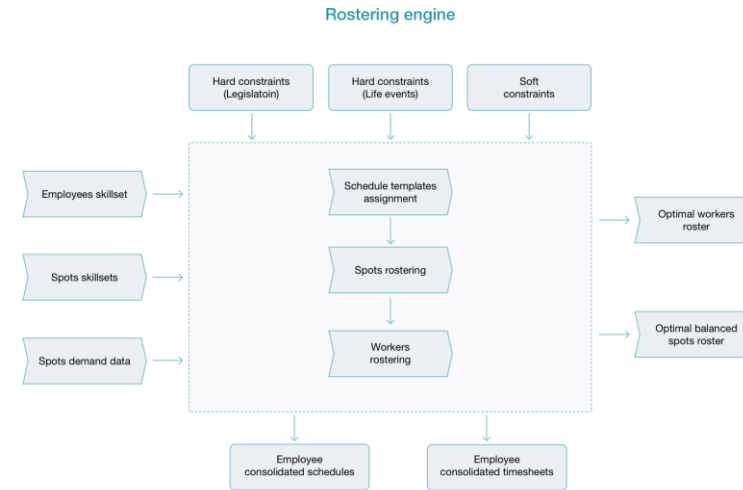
Rostering engine

Hard constraints (Legislatoin)

Hard constraints (Life events)

Soft constraints

Employees skillset

Spots skillsets

Spots demand data

Schedule templates assignment

Spots rostering

Workers rostering

Optimal workers roster

Optimal balanced spots roster

Employee consolidated schedules

Employee consolidated timesheets